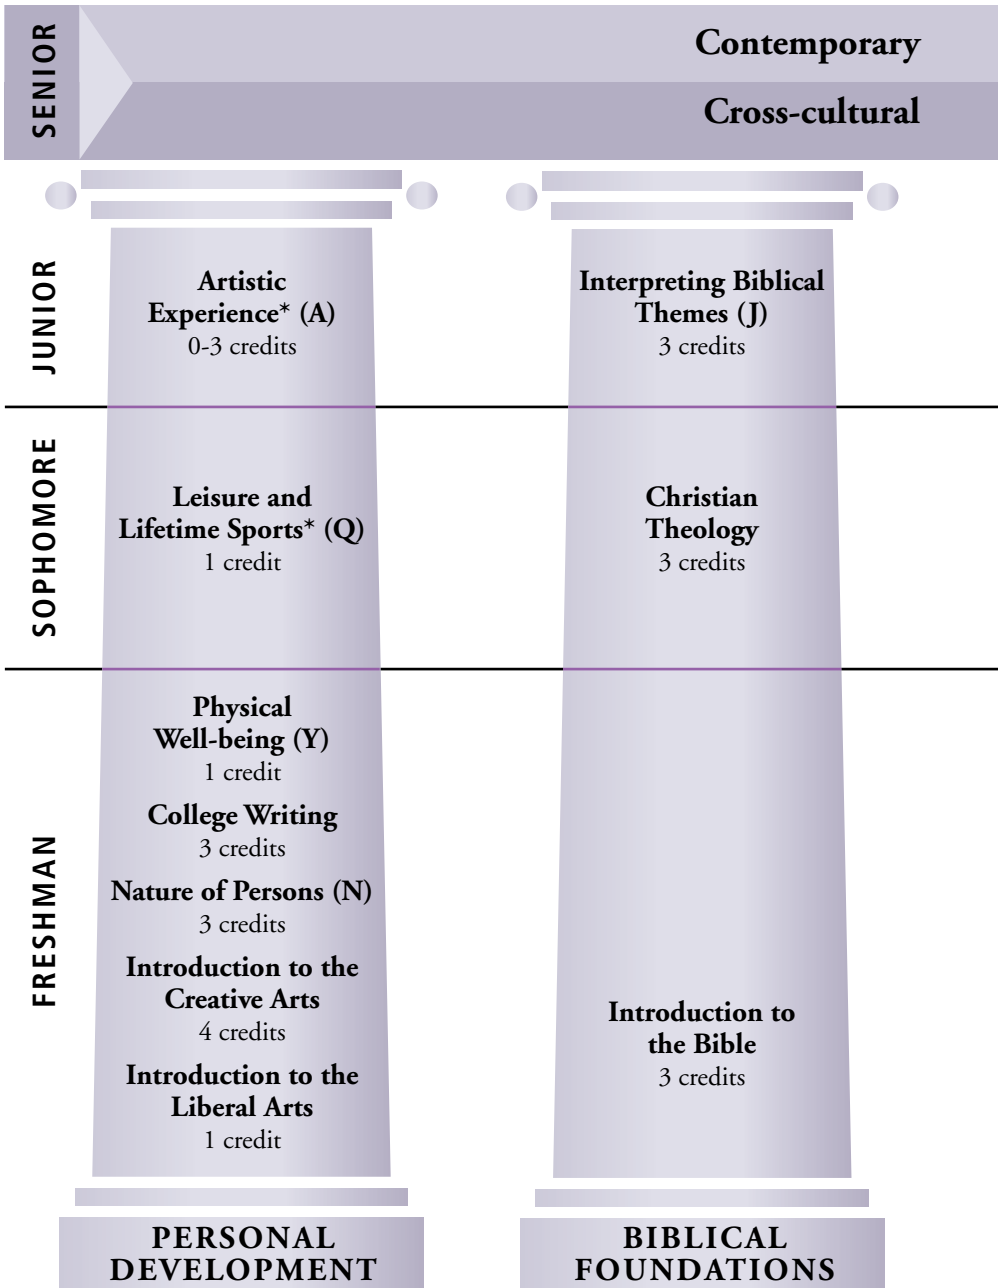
SENIOR

Contemporary

Cross-cultural

JUNIOR

Artistic Experience* (A)
0-3 credits

Interpreting Biblical Themes (J)
3 credits

SOPHOMORE

Leisure and Lifetime Sports* (Q)
1 credit

Christian Theology
3 credits

FRESHMAN

Physical Well-being (Y)
1 credit

College Writing
3 credits

Nature of Persons (N)
3 credits

Introduction to the Creative Arts
4 credits

Introduction to the Liberal Arts
1 credit

Introduction to the Bible
3 credits

PERSONAL DEVELOPMENT

BIBLICAL FOUNDATIONS